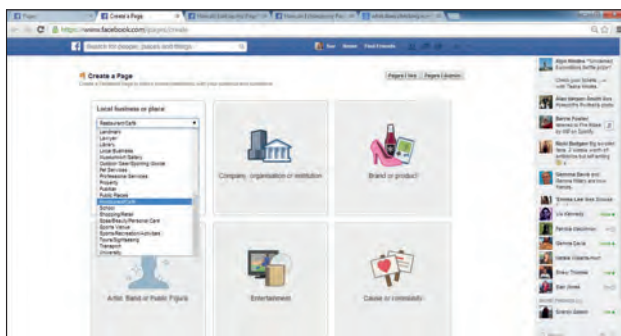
Pages | Create a Page | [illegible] | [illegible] | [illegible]

https://www.facebook.com/pages/create

Search for people, places and things

Find Friends

Create a Page

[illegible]

Pages I like | Pages I Admin

Local business or place

Restaurant/Cafe

Landmark
Lawyer
Library
Local Business
Museum/Art Gallery
Outdoor Gear/Sporting Goods
Pet Services
Professional Services
Property
Pub/Bar
Public Places
Restaurant/Cafe
School
Shopping/Retail
Spas/Beauty/Personal Care
Sports Venue
Sports/Recreation/Activities
Tours/Sightseeing
Transport
University

Company, organisation or institution

Brand or product

Artist, Band or Public Figure

Entertainment

Cause or community

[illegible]